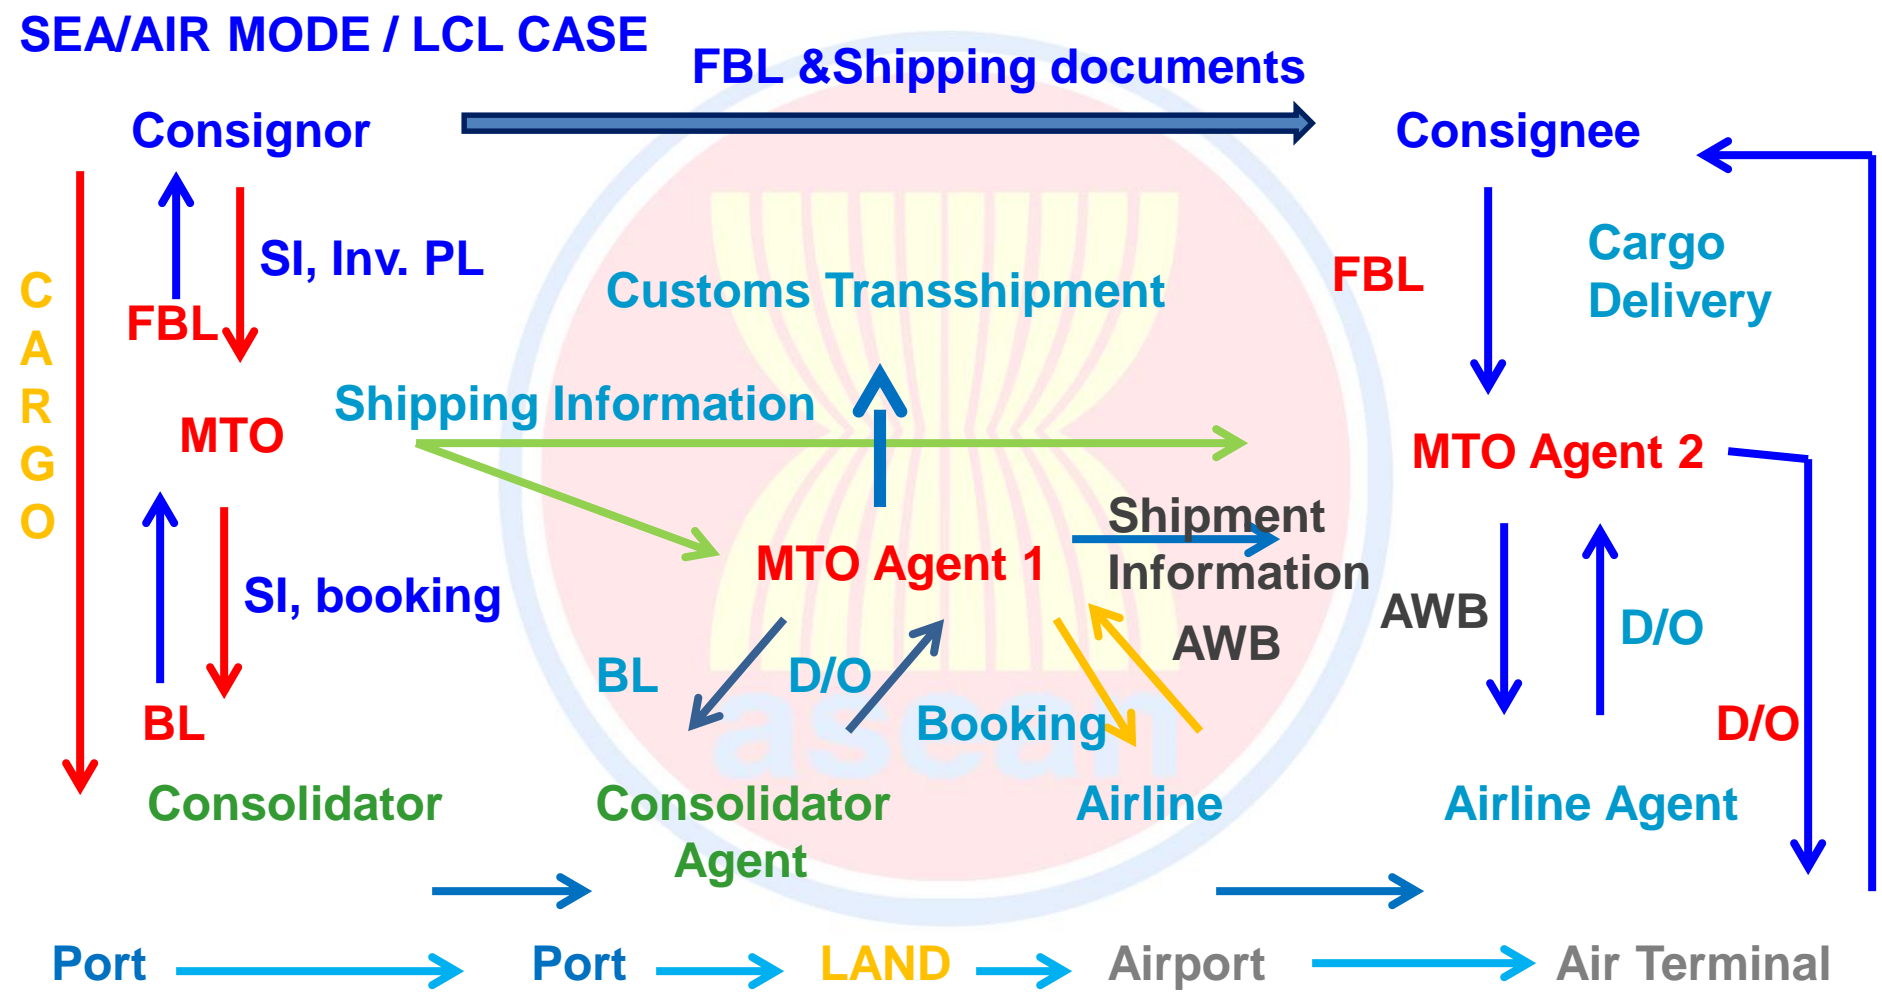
SEA/AIR MODE / LCL CASE

FBL &Shipping documents

Consignor

Consignee

SI, Inv. PL

FBL

CARGO

Customs Transshipment

FBL

Cargo Delivery

MTO

Shipping Information

MTO Agent 2

Shipment Information

MTO Agent 1

SI, booking

AWB

AWB

D/O

BL

D/O

BL

Booking

D/O

Consolidator

Consolidator Agent

Airline

Airline Agent

Port

Port

LAND

Airport

Air Terminal